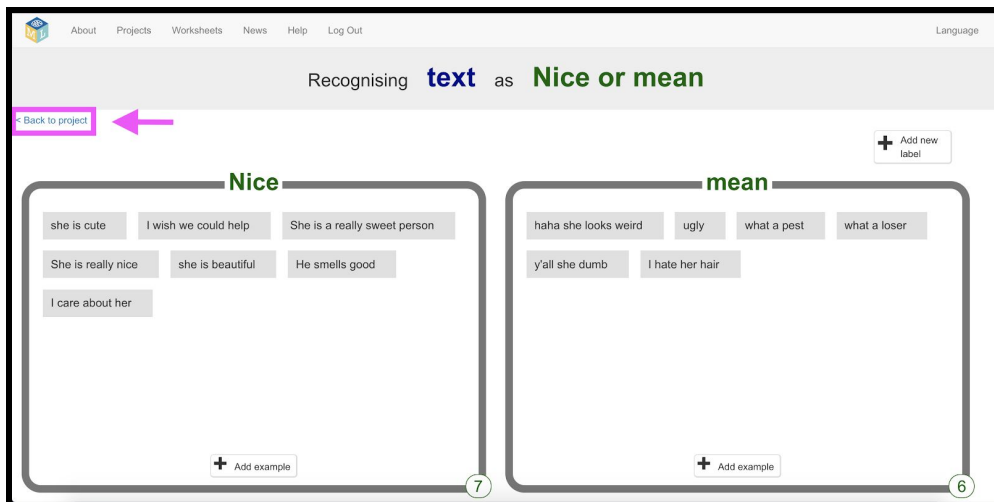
About Projects Worksheets News Help Log Out

Language

Recognising text as Nice or mean

< Back to project

Add new label

Nice

she is cute

I wish we could help

She is a really sweet person

She is really nice

she is beautiful

He smells good

I care about her

Add example

7

mean

haha she looks weird

ugly

what a pest

what a loser

y'all she dumb

I hate her hair

Add example

6